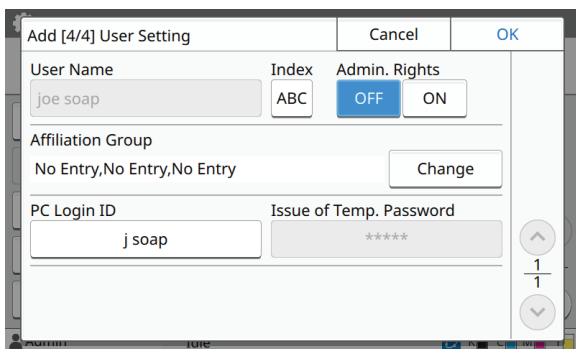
Add [4/4] User Setting
Cancel
OK
User Name
joe soap
Index
ABC
Admin. Rights
OFF
ON
Affiliation Group
No Entry,No Entry,No Entry
Change
PC Login ID
j soap
Issue of Temp. Password
*****
$\frac{1}{1}$
Admin
Idle